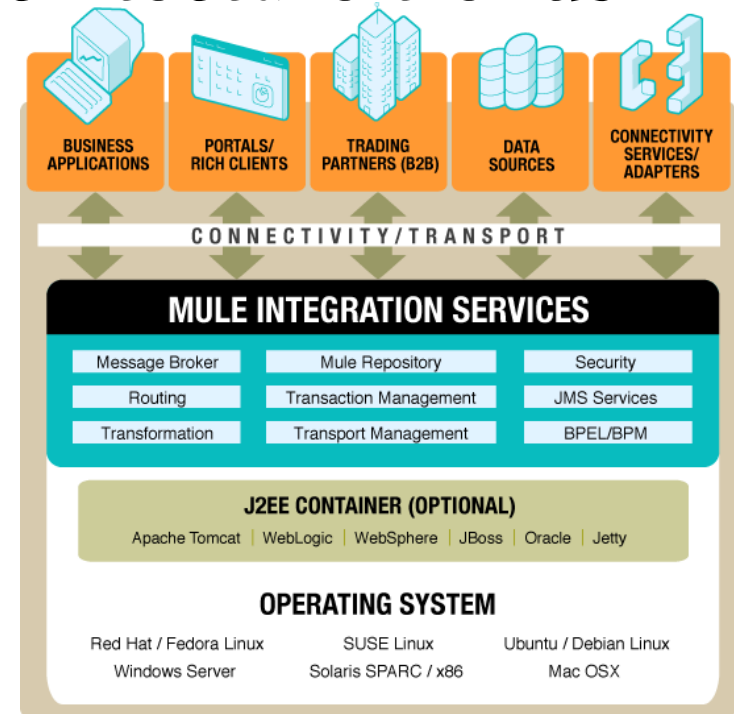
BUSINESS APPLICATIONS

PORTALS/ RICH CLIENTS

TRADING PARTNERS (B2B)

DATA SOURCES

CONNECTIVITY SERVICES/ ADAPTERS

CONNECTIVITY/TRANSPORT

MULE INTEGRATION SERVICES

Message Broker

Mule Repository

Security

Routing

Transaction Management

JMS Services

Transformation

Transport Management

BPEL/BPM

J2EE CONTAINER (OPTIONAL)

Apache Tomcat | WebLogic | WebSphere | JBoss | Oracle | Jetty

OPERATING SYSTEM

Red Hat / Fedora Linux

SUSE Linux

Ubuntu / Debian Linux

Windows Server

Solaris SPARC / x86

Mac OSX